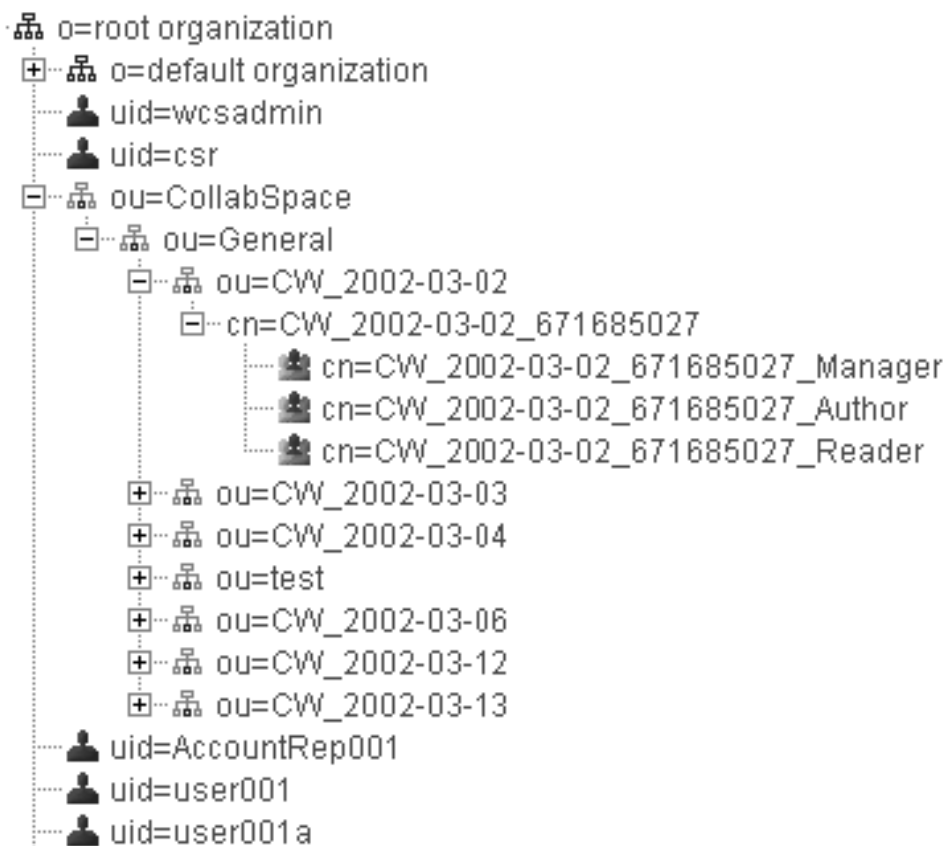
o=root organization
o=default organization
uid=wcsadmin
uid=csr
ou=CollabSpace
ou=General
ou=CW_2002-03-02
cn=CW_2002-03-02_671685027
cn=CW_2002-03-02_671685027_Manager
cn=CW_2002-03-02_671685027_Author
cn=CW_2002-03-02_671685027_Reader
ou=CW_2002-03-03
ou=CW_2002-03-04
ou=test
ou=CW_2002-03-06
ou=CW_2002-03-12
ou=CW_2002-03-13
uid=AccountRep001
uid=user001
uid=user001a